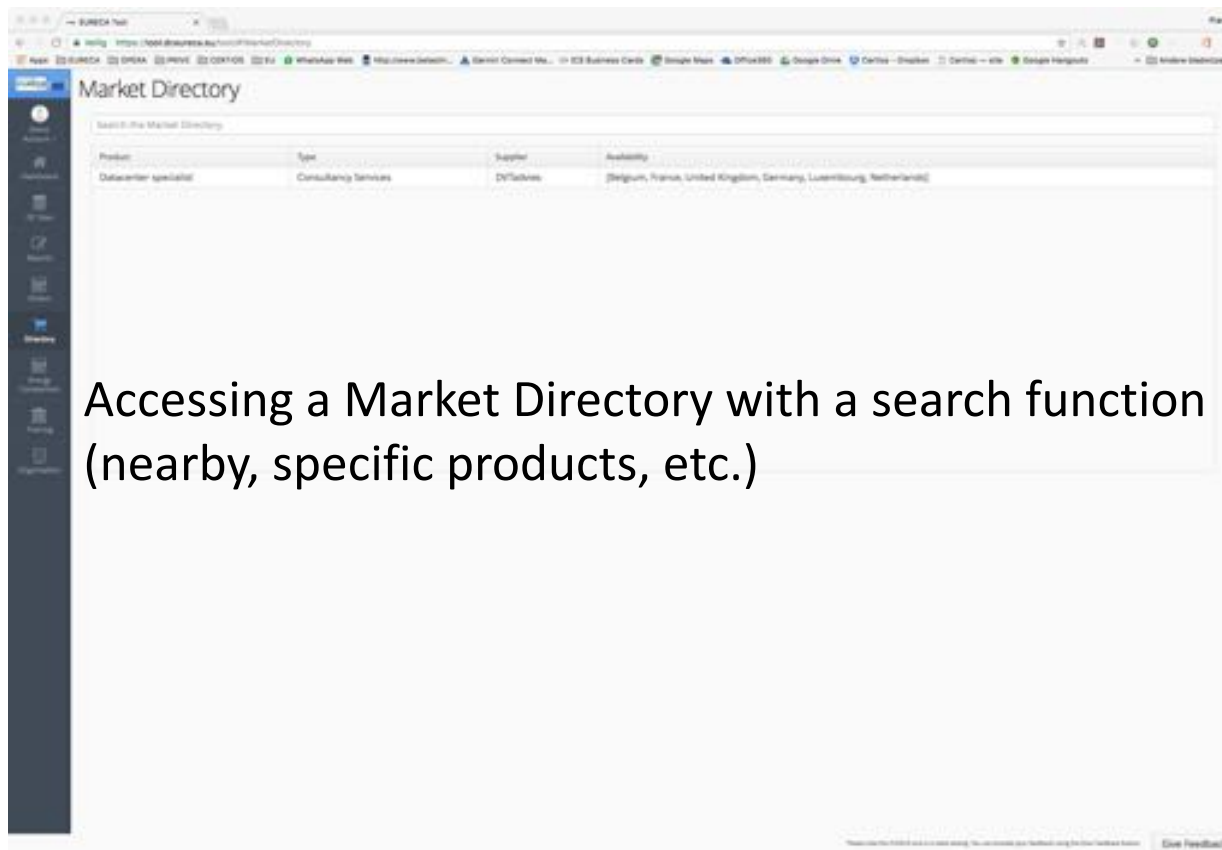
EURECA Tool

Market Directory

Search the Market Directory

| Product | Type | Supplier | Availability |
|---|---|---|---|
| Datacenter specialist | Consultancy Services | DVTadvies | [Belgium, France, United Kingdom, Germany, Luxembourg, Netherlands] |

Directory

Accessing a Market Directory with a search function (nearby, specific products, etc.)

Give Feedback